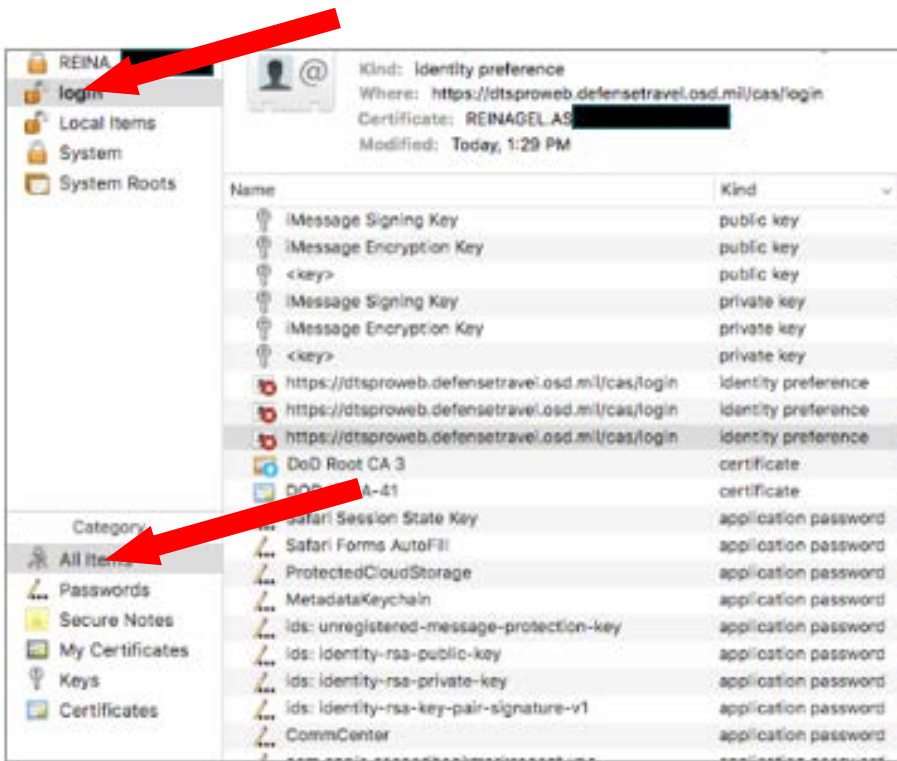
REINA
login
Local Items
System
System Roots

Kind: Identity preference
Where: https://dtsproweb.defensetravel.osd.mil/cas/login
Certificate: REINAGEL.AS
Modified: Today, 1:29 PM

| Name | Kind |
|---|---|
| iMessage Signing Key | public key |
| iMessage Encryption Key | public key |
| <key> | public key |
| iMessage Signing Key | private key |
| iMessage Encryption Key | private key |
| <key> | private key |
| https://dtsproweb.defensetravel.osd.mil/cas/login | identity preference |
| https://dtsproweb.defensetravel.osd.mil/cas/login | identity preference |
| https://dtsproweb.defensetravel.osd.mil/cas/login | identity preference |
| DoD Root CA 3 | certificate |
| DOD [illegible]A-41 | certificate |
| Safari Session State Key | application password |
| Safari Forms AutoFill | application password |
| ProtectedCloudStorage | application password |
| MetadataKeychain | application password |
| ids: unregistered-message-protection-key | application password |
| ids: identity-rsa-public-key | application password |
| ids: identity-rsa-private-key | application password |
| ids: identity-rsa-key-pair-signature-v1 | application password |
| CommCenter | application password |

Category
All Items
Passwords
Secure Notes
My Certificates
Keys
Certificates